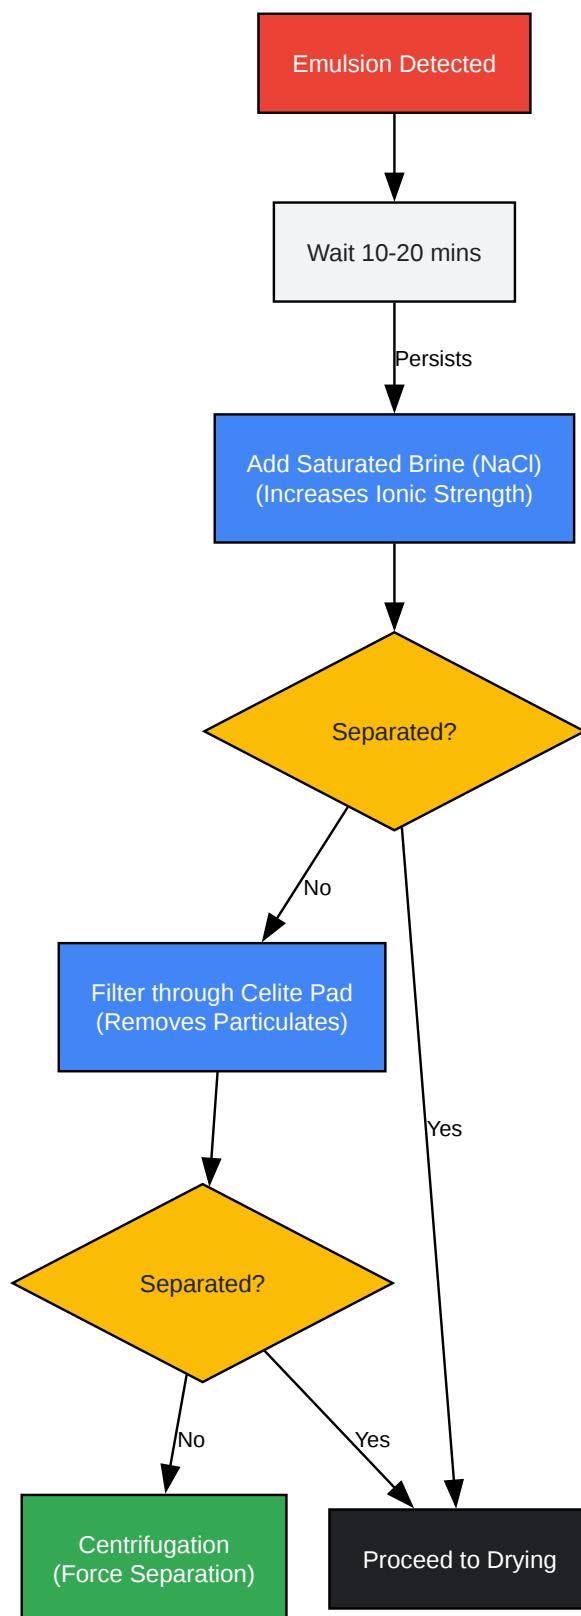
Emulsion Detected

Wait 10-20 mins

Persists

Add Saturated Brine (NaCl)
(Increases Ionic Strength)

Separated?

No

Filter through Celite Pad
(Removes Particulates)

Yes

Separated?

No

Yes

Centrifugation
(Force Separation)

Proceed to Drying